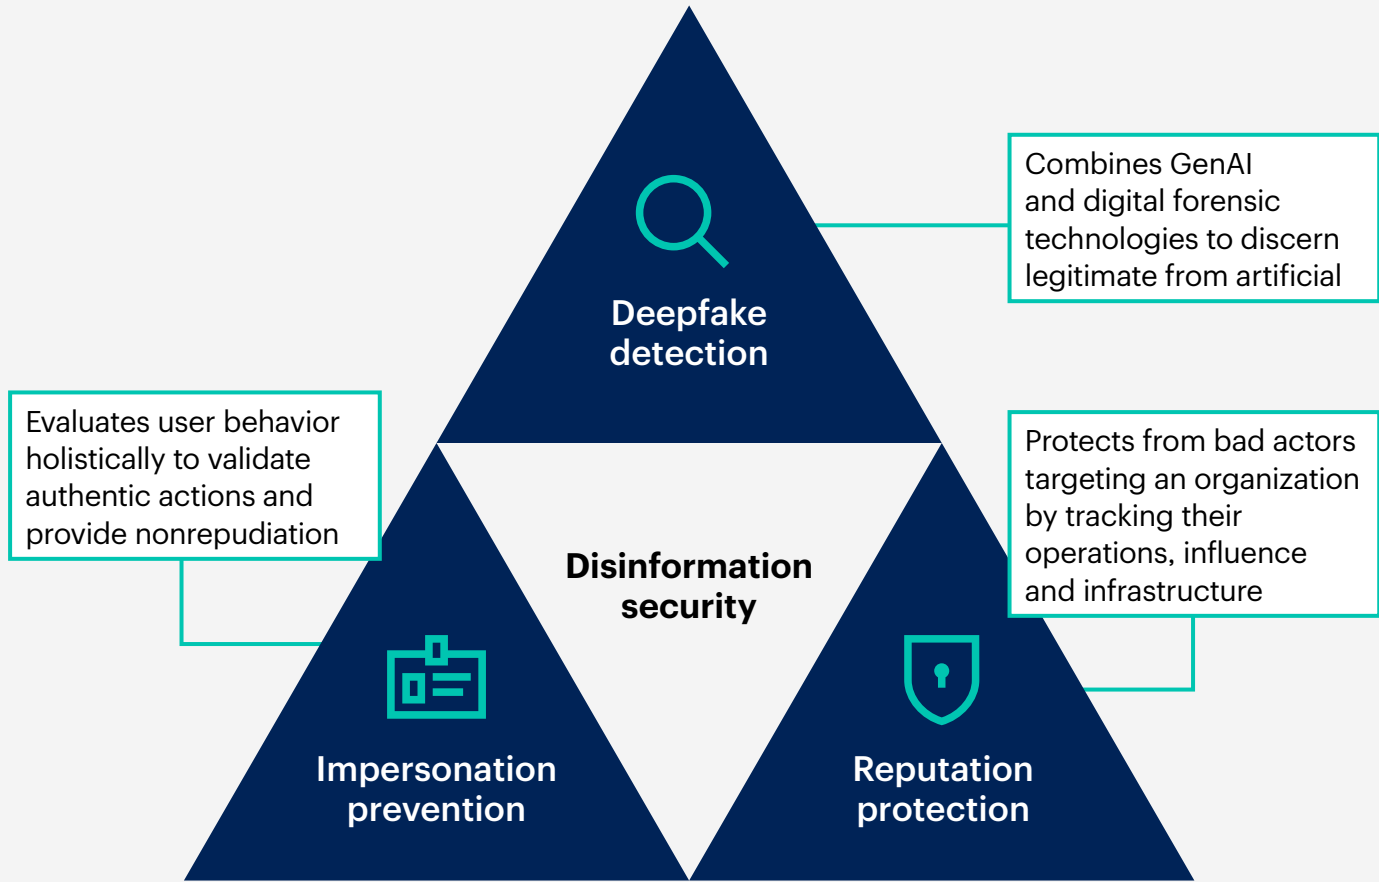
Combines GenAI and digital forensic technologies to discern legitimate from artificial

Deepfake detection

Evaluates user behavior holistically to validate authentic actions and provide nonrepudiation

Protects from bad actors targeting an organization by tracking their operations, influence and infrastructure

Disinformation security

Impersonation prevention

Reputation protection